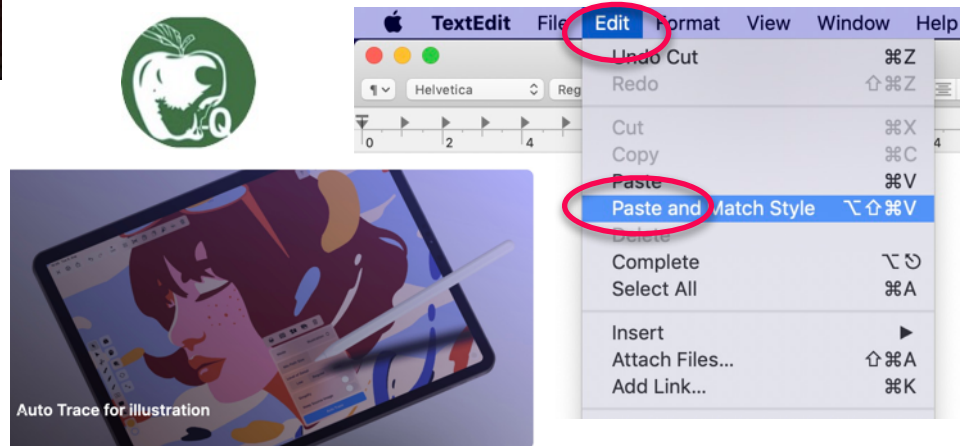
Q

TextEdit File Edit Format View Window Help

¶ Helvetica Reg

0 2 4 4

Undo Cut ⌘Z
Redo ⇧⌘Z
Cut ⌘X
Copy ⌘C
Paste ⌘V
Paste and Match Style ⌥⇧⌘V
Delete
Complete ⌥⎋
Select All ⌘A
Insert ▶
Attach Files... ⇧⌘A
Add Link... ⌘K

Auto Trace for illustration